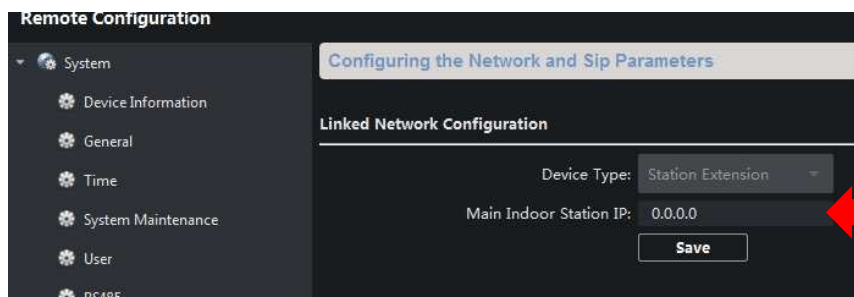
Remote Configuration

System

Device Information

General

Time

System Maintenance

User

RS485

Configuring the Network and Sip Parameters

Linked Network Configuration

Device Type: Station Extension

Main Indoor Station IP: 0.0.0.0

Save